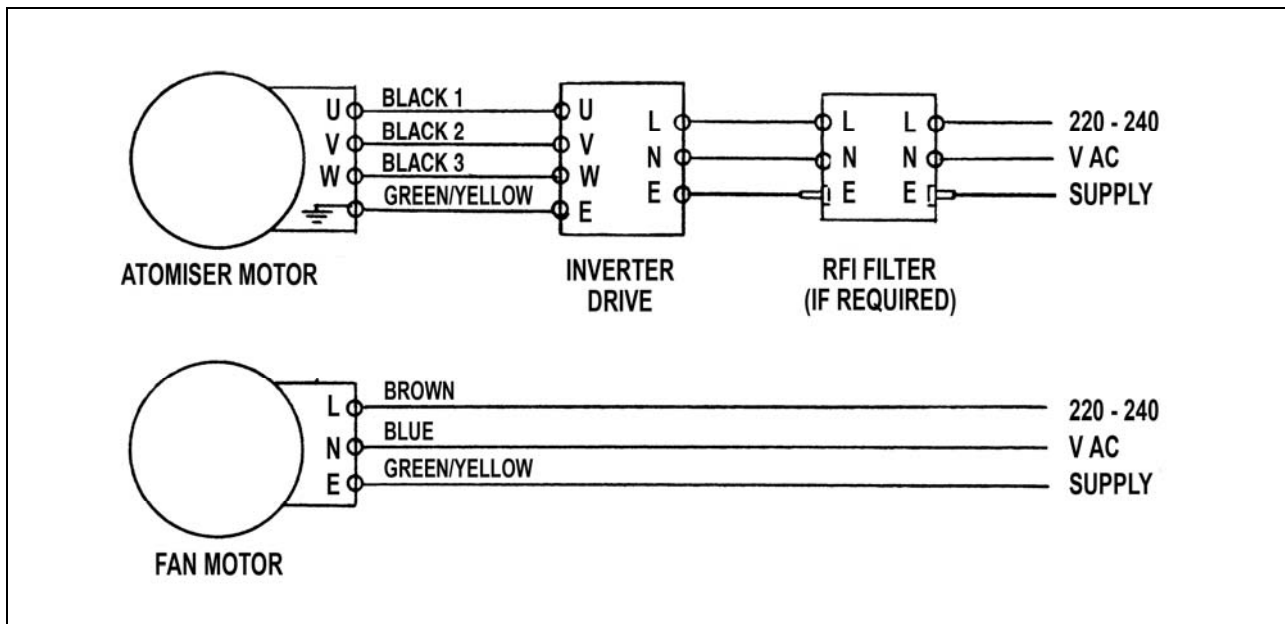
U
V
W
BLACK 1
BLACK 2
BLACK 3
GREEN/YELLOW
U
V
W
E
L
N
E
L
N
E
L
N
E
220 - 240
V AC
SUPPLY

ATOMISER MOTOR

INVERTER DRIVE

RFI FILTER (IF REQUIRED)

L
N
E
BROWN
BLUE
GREEN/YELLOW
220 - 240
V AC
SUPPLY

FAN MOTOR